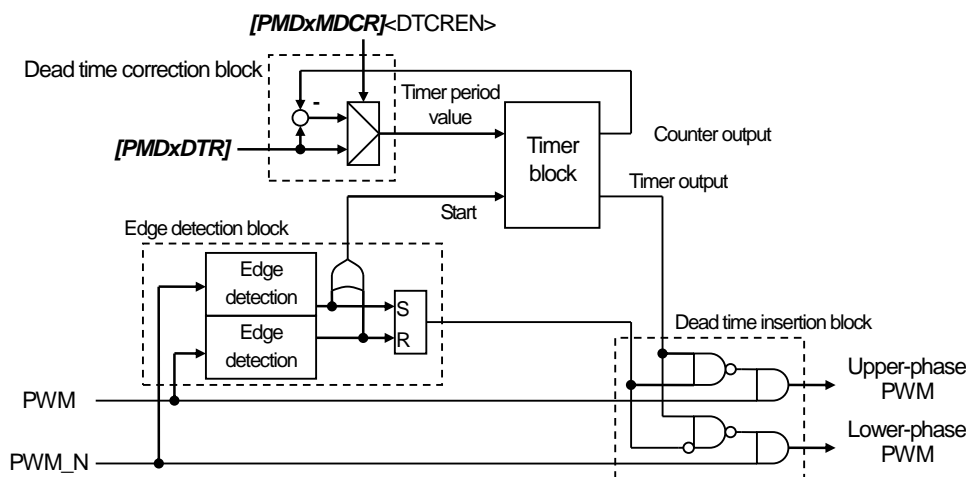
[PMDxMDCR]<DTCREN>

Dead time correction block

-

Timer period value

[PMDxDTR]

Timer block

Counter output

Timer output

Start

Edge detection block

Edge detection

Edge detection

S

R

Dead time insertion block

Upper-phase PWM

Lower-phase PWM

PWM

PWM_N